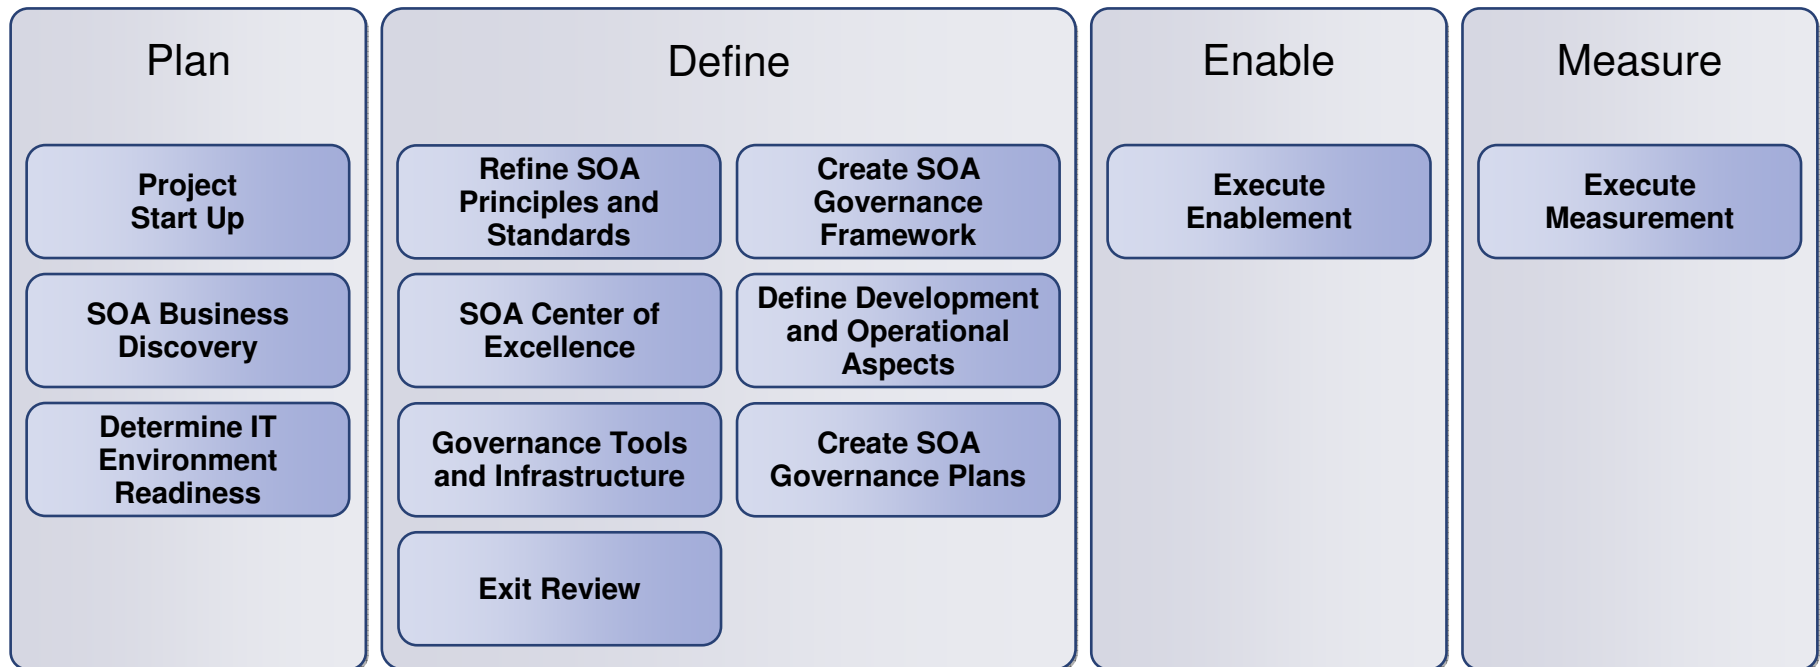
Plan

Project Start Up

SOA Business Discovery

Determine IT Environment Readiness

Define

Refine SOA Principles and Standards

Create SOA Governance Framework

SOA Center of Excellence

Define Development and Operational Aspects

Governance Tools and Infrastructure

Create SOA Governance Plans

Exit Review

Enable

Execute Enablement

Measure

Execute Measurement